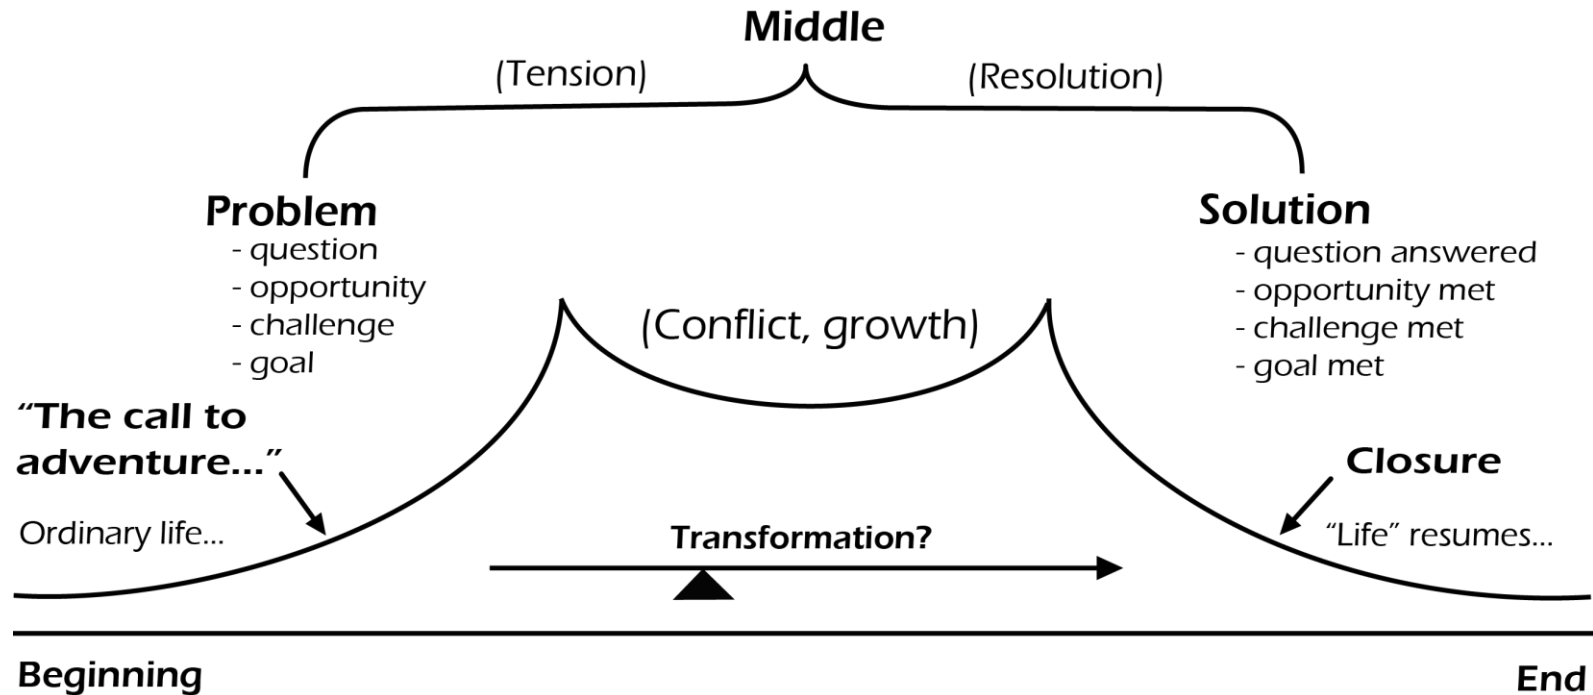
Middle

(Tension)

(Resolution)

Problem
- question
- opportunity
- challenge
- goal

Solution
- question answered
- opportunity met
- challenge met
- goal met

(Conflict, growth)

"The call to adventure..."

Ordinary life...

Transformation?

Closure

"Life" resumes...

Beginning

End